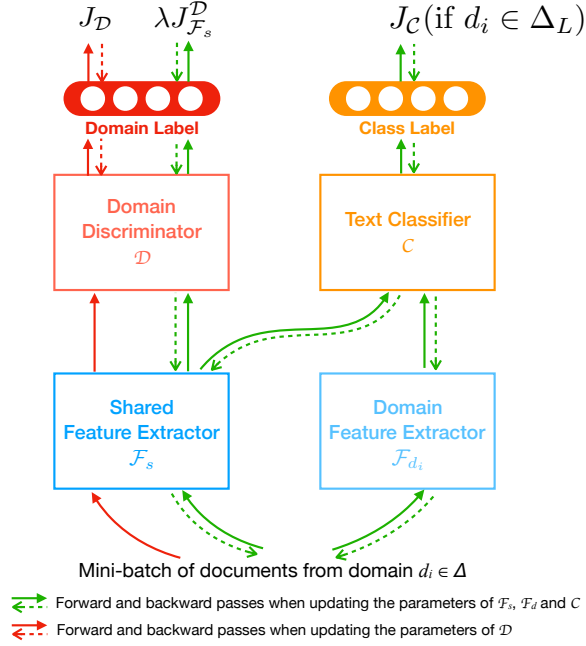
$J_{\mathcal{D}}$ $\lambda J_{\mathcal{F}_s}^{\mathcal{D}}$ $J_{\mathcal{C}}(\text{if } d_i \in \Delta_L)$

Domain Label

Class Label

Domain Discriminator $\mathcal{D}$

Text Classifier $\mathcal{C}$

Shared Feature Extractor $\mathcal{F}_s$

Domain Feature Extractor $\mathcal{F}_{d_i}$

Mini-batch of documents from domain $d_i \in \Delta$

Forward and backward passes when updating the parameters of $\mathcal{F}_s$, $\mathcal{F}_d$ and $\mathcal{C}$

Forward and backward passes when updating the parameters of $\mathcal{D}$